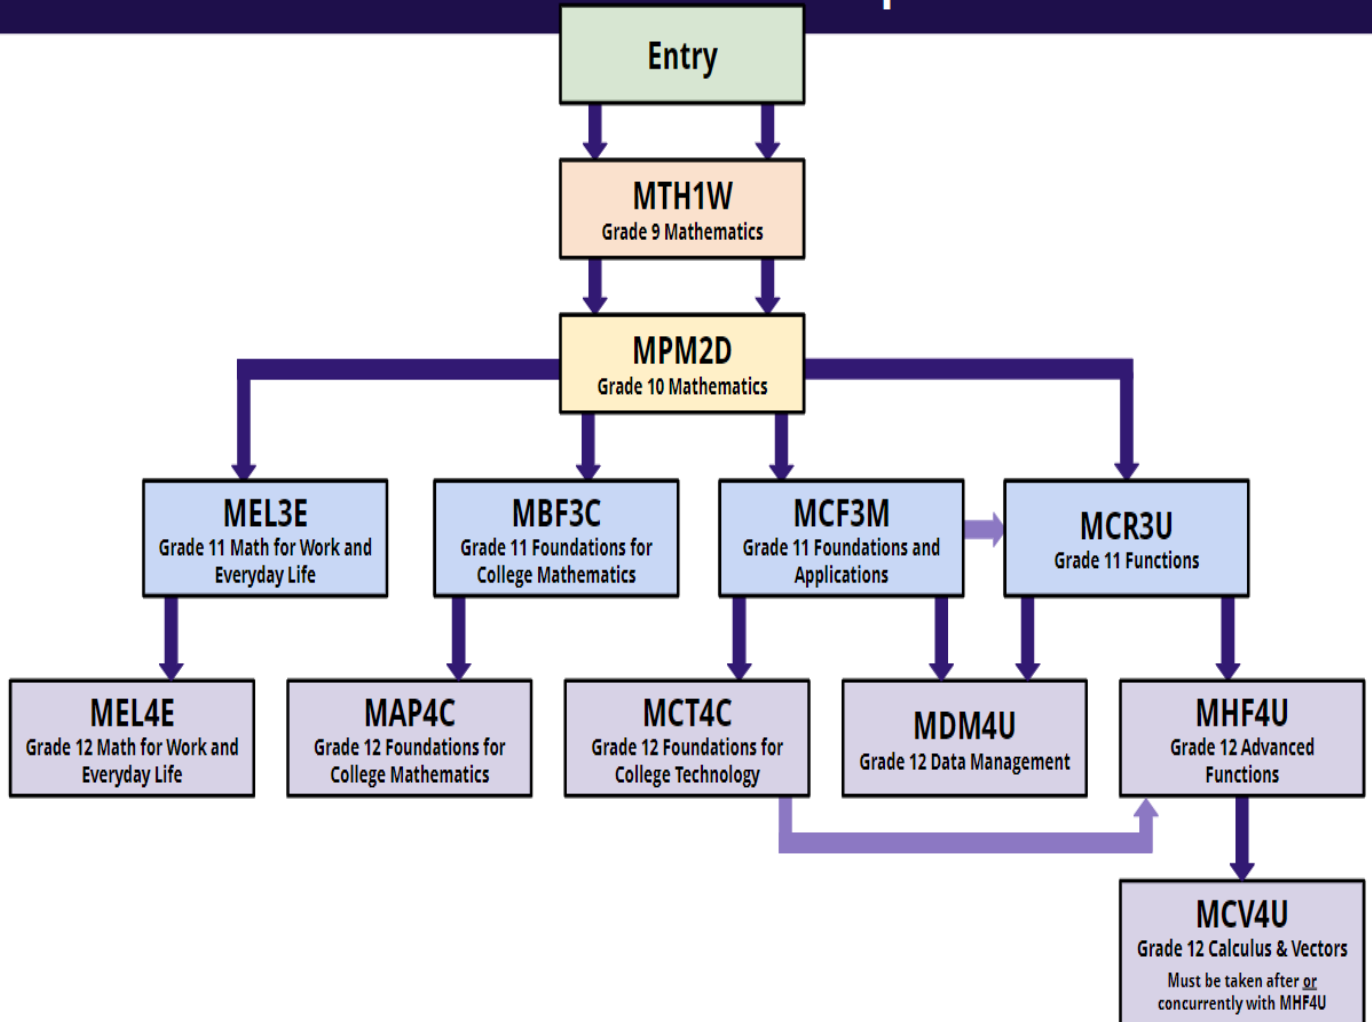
Entry

MTH1W
Grade 9 Mathematics

MPM2D
Grade 10 Mathematics

MEL3E
Grade 11 Math for Work and Everyday Life

MBF3C
Grade 11 Foundations for College Mathematics

MCF3M
Grade 11 Foundations and Applications

MCR3U
Grade 11 Functions

MEL4E
Grade 12 Math for Work and Everyday Life

MAP4C
Grade 12 Foundations for College Mathematics

MCT4C
Grade 12 Foundations for College Technology

MDM4U
Grade 12 Data Management

MHF4U
Grade 12 Advanced Functions

MCV4U
Grade 12 Calculus & Vectors
Must be taken after or concurrently with MHF4U